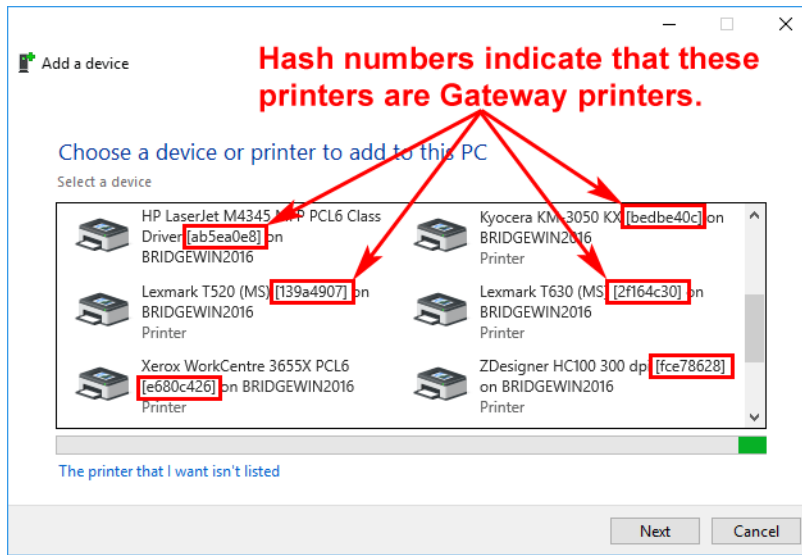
Add a device

Hash numbers indicate that these printers are Gateway printers.

Choose a device or printer to add to this PC

Select a device

HP LaserJet M4345 MFP PCL6 Class Driver [ab5ea0e8] on BRIDGEWIN2016

Kyocera KM-3050 KX [bedbe40c] on BRIDGEWIN2016
Printer

Lexmark T520 (MS) [139a4907] on BRIDGEWIN2016
Printer

Lexmark T630 (MS) [2f164c30] on BRIDGEWIN2016
Printer

Xerox WorkCentre 3655X PCL6 [e680c426] on BRIDGEWIN2016
Printer

ZDesigner HC100 300 dpi [fce78628] on BRIDGEWIN2016
Printer

The printer that I want isn't listed

Next

Cancel